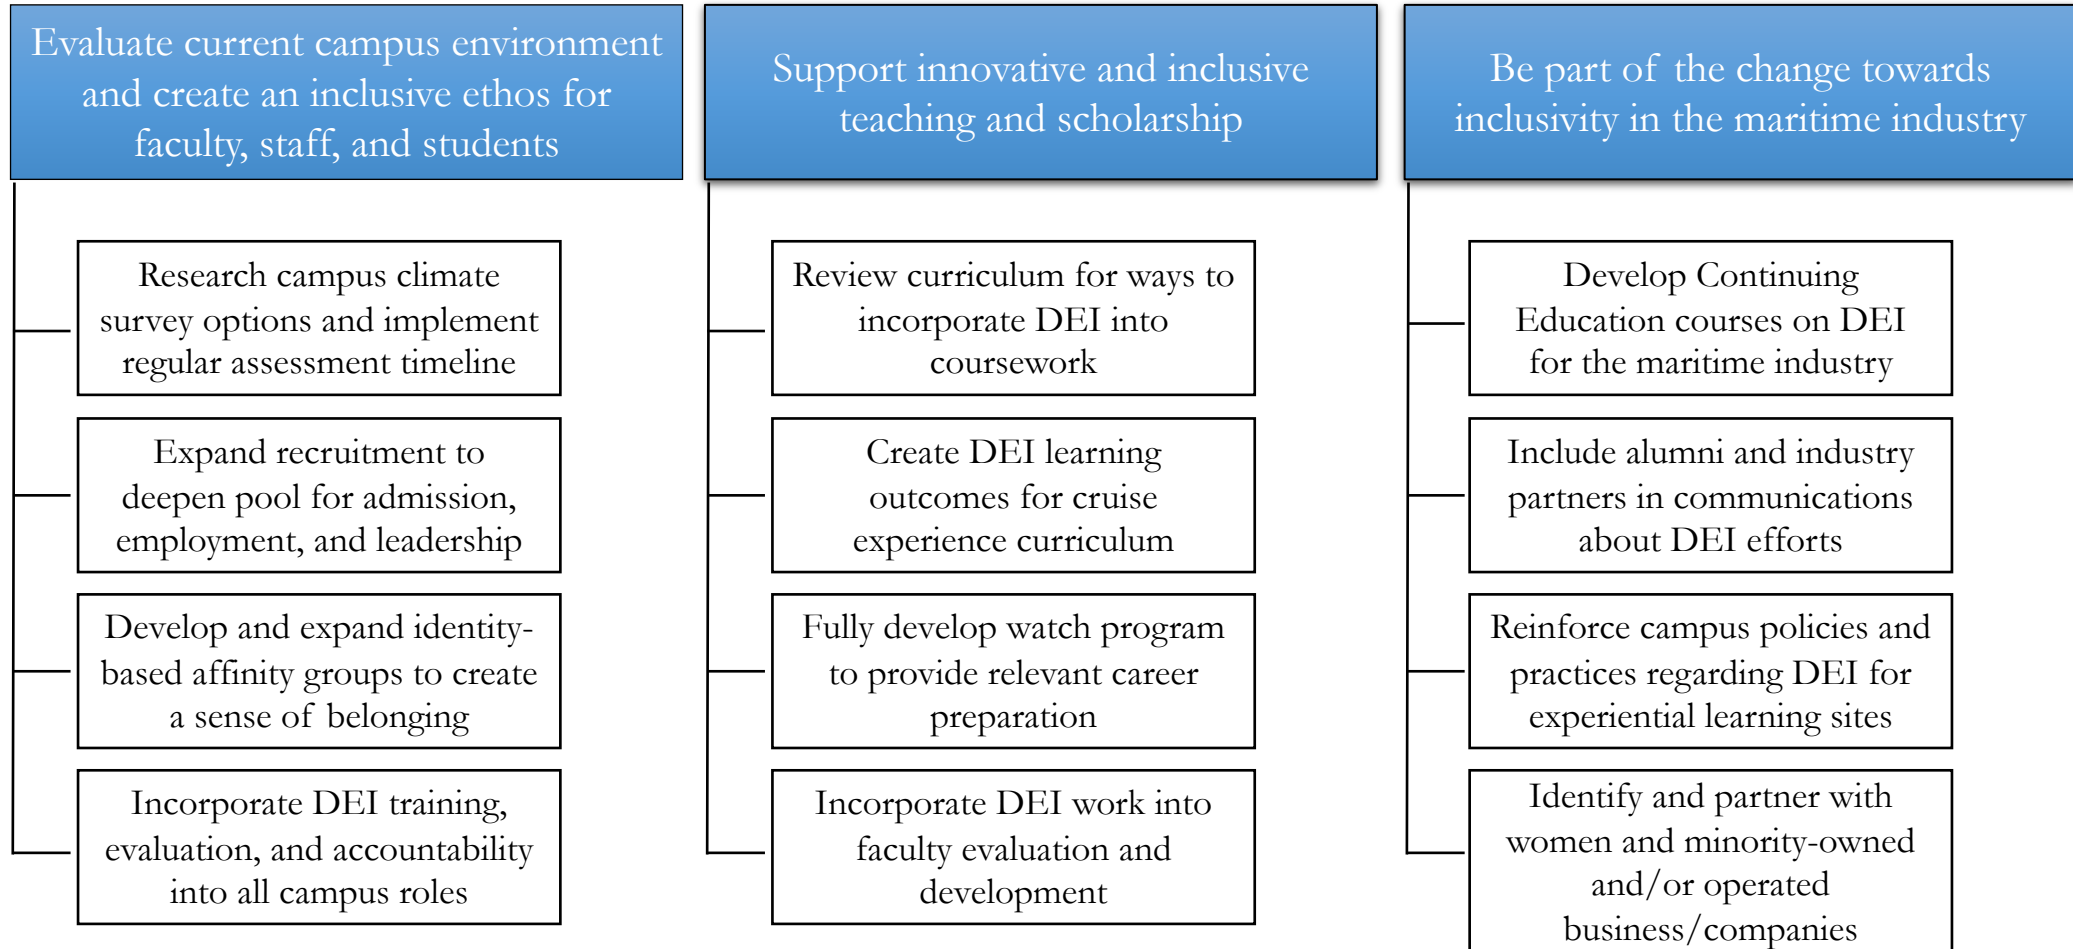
Evaluate current campus environment and create an inclusive ethos for faculty, staff, and students

Research campus climate survey options and implement regular assessment timeline

Expand recruitment to deepen pool for admission, employment, and leadership

Develop and expand identity-based affinity groups to create a sense of belonging

Incorporate DEI training, evaluation, and accountability into all campus roles

Support innovative and inclusive teaching and scholarship

Review curriculum for ways to incorporate DEI into coursework

Create DEI learning outcomes for cruise experience curriculum

Fully develop watch program to provide relevant career preparation

Incorporate DEI work into faculty evaluation and development

Be part of the change towards inclusivity in the maritime industry

Develop Continuing Education courses on DEI for the maritime industry

Include alumni and industry partners in communications about DEI efforts

Reinforce campus policies and practices regarding DEI for experiential learning sites

Identify and partner with women and minority-owned and/or operated business/companies